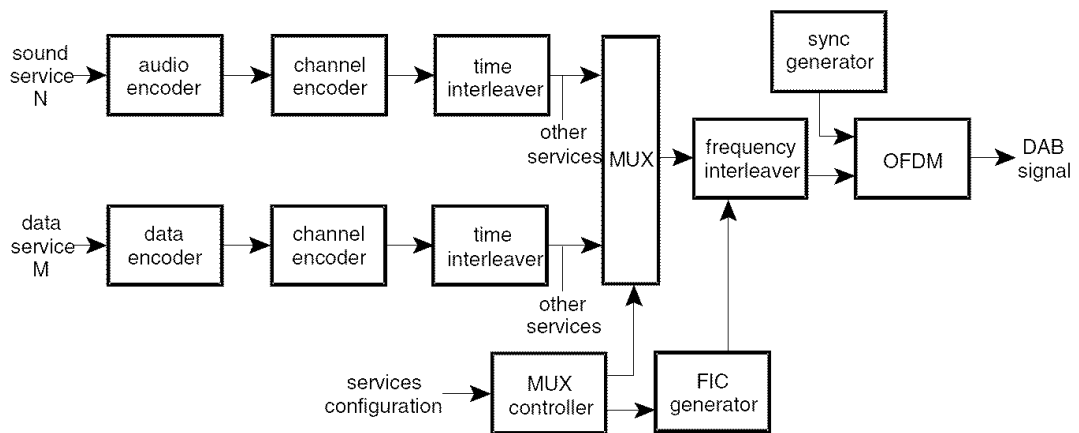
sound service N

audio encoder

channel encoder

time interleaver

other services

MUX

frequency interleaver

sync generator

OFDM

DAB signal

data service M

data encoder

channel encoder

time interleaver

other services

services configuration

MUX controller

FIC generator